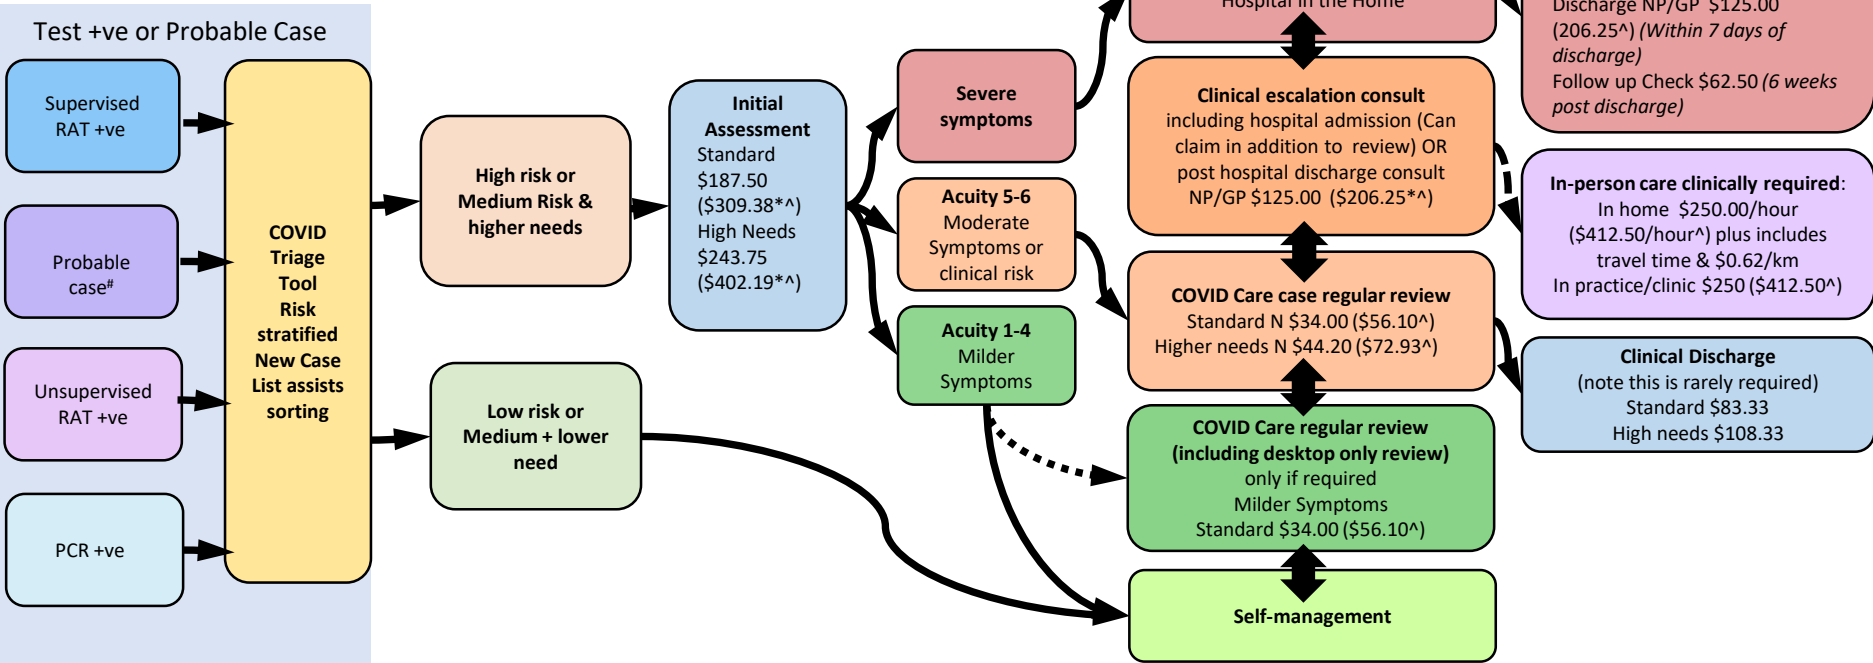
Test +ve or Probable Case

Supervised RAT +ve

Probable case#

Unsupervised RAT +ve

PCR +ve

COVID Triage Tool Risk stratified New Case List assists sorting

High risk or Medium Risk & higher needs

Low risk or Medium + lower need

Initial Assessment
Standard $187.50 ($309.38*^)
High Needs $243.75 ($402.19*^)

Severe symptoms

Acuity 5-6
Moderate Symptoms or clinical risk

Acuity 1-4
Milder Symptoms

Hospital in the Home

Discharge NP/GP $125.00 (206.25^) *(Within 7 days of discharge)*
Follow up Check $62.50 *(6 weeks post discharge)*

Clinical escalation consult including hospital admission (Can claim in addition to review) OR post hospital discharge consult NP/GP $125.00 ($206.25*^)

In-person care clinically required:
In home $250.00/hour ($412.50/hour^) plus includes travel time & $0.62/km
In practice/clinic $250 ($412.50^)

COVID Care case regular review
Standard N $34.00 ($56.10^)
Higher needs N $44.20 ($72.93^)

Clinical Discharge
(note this is rarely required)
Standard $83.33
High needs $108.33

COVID Care regular review (including desktop only review)
only if required
Milder Symptoms
Standard $34.00 ($56.10^)

Self-management